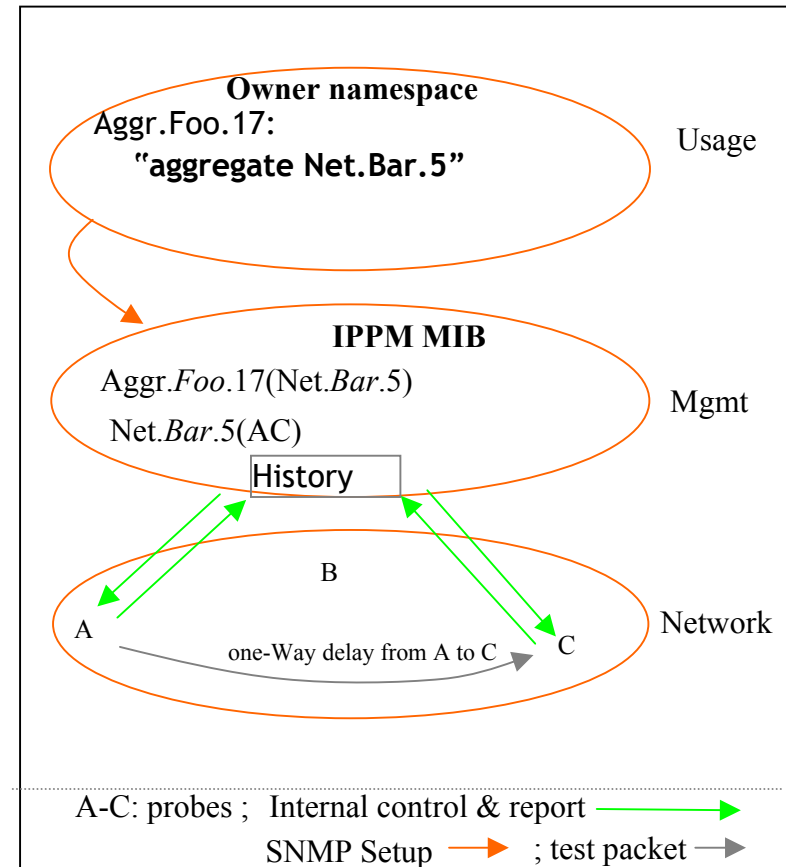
Owner namespace
Aggr.Foo.17:
"aggregate Net.Bar.5"

Usage

IPPM MIB
Aggr.*Foo*.17(Net.*Bar*.5)
Net.*Bar*.5(AC)

Mgmt

History

B

A

C

Network

one-Way delay from A to C

A-C: probes ; Internal control & report
SNMP Setup ; test packet